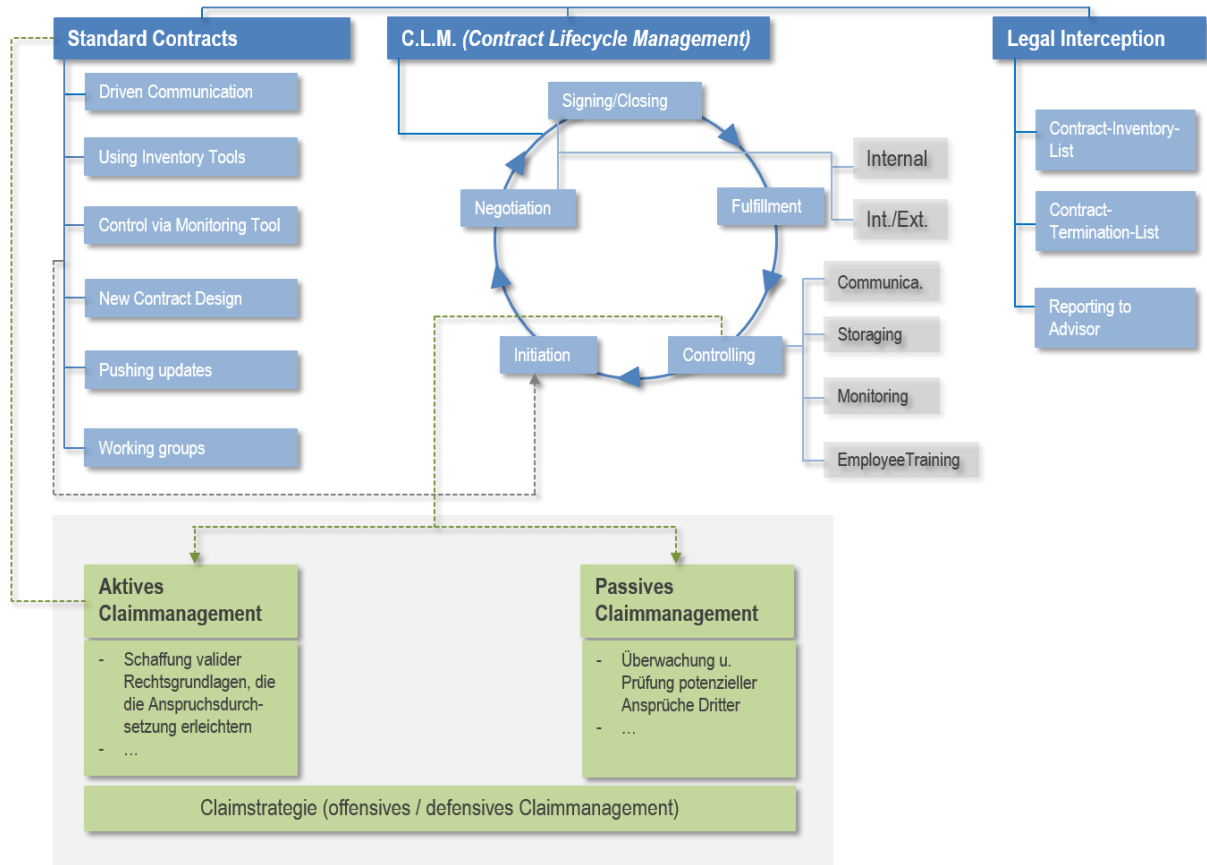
Standard Contracts

Driven Communication

Using Inventory Tools

Control via Monitoring Tool

New Contract Design

Pushing updates

Working groups

C.L.M. (Contract Lifecycle Management)

Signing/Closing

Negotiation

Fulfillment

Initiation

Controlling

Internal

Int./Ext.

Communica.

Storaging

Monitoring

EmployeeTraining

Legal Interception

Contract-Inventory-List

Contract-Termination-List

Reporting to Advisor

Aktives Claimmanagement

- Schaffung valider Rechtsgrundlagen, die die Anspruchsdurchsetzung erleichtern
- …

Passives Claimmanagement

- Überwachung u. Prüfung potenzieller Ansprüche Dritter
- …

Claimstrategie (offensives / defensives Claimmanagement)